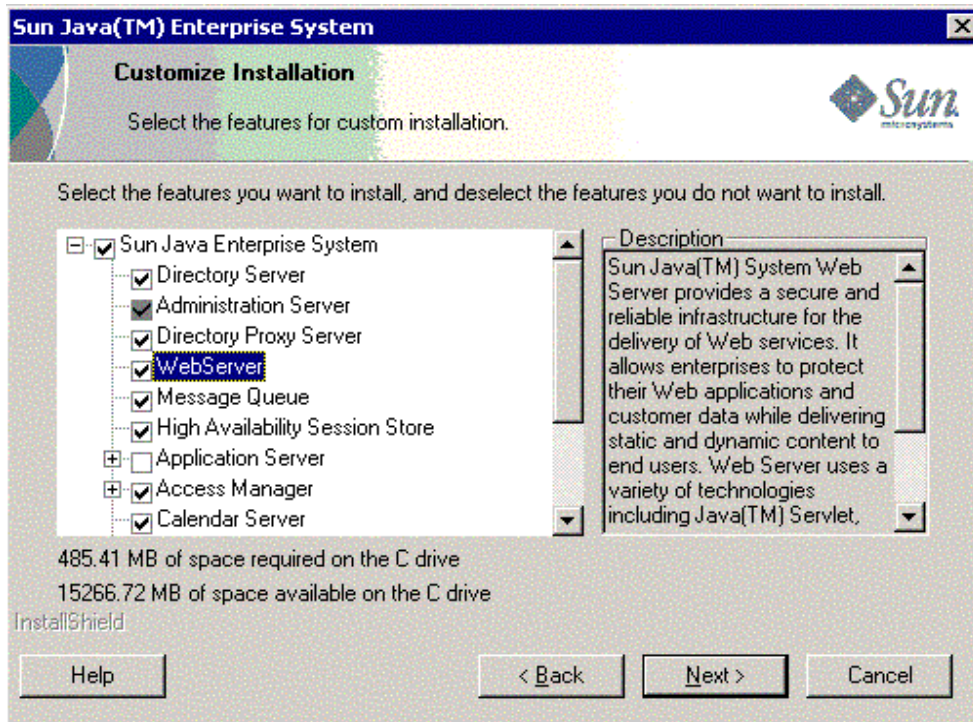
Sun Java(TM) Enterprise System

Customize Installation

Select the features for custom installation.

Sun microsystems

Select the features you want to install, and deselect the features you do not want to install.

Sun Java Enterprise System
Directory Server
Administration Server
Directory Proxy Server
WebServer
Message Queue
High Availability Session Store
Application Server
Access Manager
Calendar Server

Description

Sun Java(TM) System Web Server provides a secure and reliable infrastructure for the delivery of Web services. It allows enterprises to protect their Web applications and customer data while delivering static and dynamic content to end users. Web Server uses a variety of technologies including Java(TM) Servlet,

485.41 MB of space required on the C drive
15266.72 MB of space available on the C drive

InstallShield

Help

< Back

Next >

Cancel